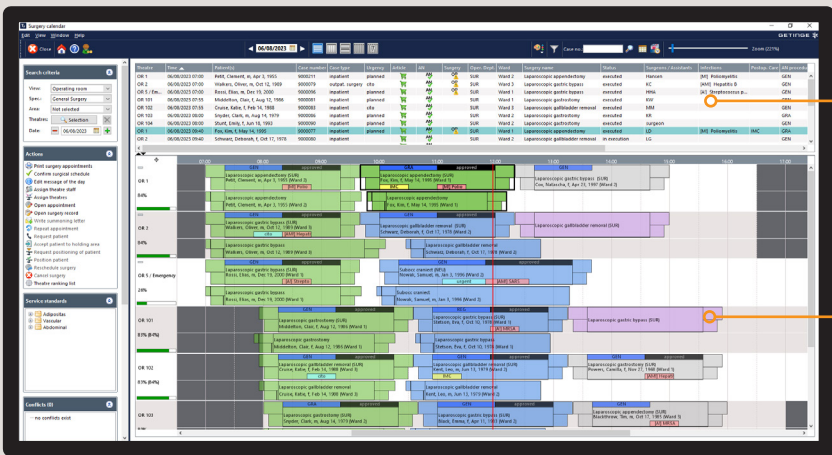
Surgery calendar

Edit View Window Help

Close

06/08/2023

Case no.

Zoom (221%)

GETINGE

Search criteria

View: Operating room

Spec.: General Surgery

Area: Not selected

Theatre: Selection

Date: 06/08/2023

Actions

Print surgery appointments
Confirm surgical schedule
Edit message of the day
Assign theatre staff
Assign theatres
Open appointment
Open surgery record
Write summarizing letter
Repeat appointment
Request patient
Accept patient in holding area
Request positioning of patient
Position patient
Reschedule surgery
Cancel surgery
Theatre ranking list

Service standards

Adipositas
Vascular
Abdominal

Conflicts (0)

no conflicts exist

| Theatre | Time | Patient(s) | Case number | Case type | Urgency | Article | Alt | Surgery | Oper. Dept. | Ward | Surgery | Status | Surgeons / Assistants | Infections | Postop. Care | Alt. procedure |
|---|---|---|---|---|---|---|---|---|---|---|---|---|---|---|---|---|
| OR 1 | 06/08/2023 07:00 | Petit, Clement, m, Apr 3, 1955 | 9000211 | inpatient | planned | | | | SUR | Ward 2 | Laparoscopic appendectomy | executed | Hansen | [MI] Poliomyelitis | | GEN |
| OR 2 | 06/08/2023 07:00 | Walkers, Oliver, m, Oct 12, 1969 | 9000079 | outpat. surgery | cito | | | | SUR | Ward 2 | Laparoscopic gastric bypass | executed | KC | [MI] Hepatitis B | | GEN |
| OR 3 | 06/08/2023 07:00 | Rossi, Elias, m, Dec 19, 2000 | 9000096 | inpatient | planned | | | | SUR | Ward 1 | Laparoscopic gastric bypass | executed | MHA | [dc] Streptococcus p... | | GEN |
| OR 5 / Em... | 06/08/2023 07:30 | Middelton, Clair, f, Aug 12, 1986 | 9000081 | inpatient | planned | | | | SUR | Ward 1 | Laparoscopic gastrectomy | executed | KW | | | GEN |
| OR 102 | 06/08/2023 07:55 | Cruise, Katie, f, Feb 14, 1988 | 9000083 | inpatient | cito | | | | SUR | Ward 2 | Laparoscopic gallbladder removal | executed | MM | | | GEN |
| OR 103 | 06/08/2023 08:00 | Snyder, Clark, m, Aug 14, 1979 | 9000086 | inpatient | planned | | | | SUR | Ward 2 | Laparoscopic gastric bypass | executed | KR | | | GEN |
| OR 104 | 06/08/2023 08:00 | Sturm, Emily, f, Jun 18, 1993 | 9000072 | inpatient | planned | | | | SUR | Ward 1 | Laparoscopic gastrectomy | executed | surgeon | | | GRA |
| OR 1 | 06/08/2023 09:40 | Fox, Kim, f, May 14, 1995 | 9000077 | inpatient | planned | | | | SUR | Ward 1 | Laparoscopic appendectomy | executed | LD | [MI] Poliomyelitis | IMC | GRA |
| OR 2 | 06/08/2023 09:40 | Schwarz, Deborah, f, Oct 17, 1978 | 9000080 | inpatient | planned | | | | SUR | Ward 1 | Laparoscopic gallbladder removal | in execution | LG | | | GEN |

07:00 08:00 09:00 10:00 11:00 12:00 13:00 14:00 15:00 16:00 17:00

OR 1
84%
Laparoscopic appendectomy (SUR) Petit, Clement, m, Apr 3, 1955 (Ward 2)
[MI] Polio
approved
Laparoscopic appendectomy (SUR) Fox, Kim, f, May 14, 1995 (Ward 1)
IMC
[MI] Polio
Laparoscopic appendectomy
Fox, Kim, f, May 14, 1995 (Ward 1)
Laparoscopic gastric bypass (SUR)
Cox, Natascha, f, Apr 21, 1997 (Ward 2)
GEN

OR 2
84%
Laparoscopic appendectomy
Walkers, Oliver, m, Oct 12, 1969 (Ward 2)
[MI] Hepatitis B
approved
Laparoscopic gallbladder removal (SUR)
Schwarz, Deborah, f, Oct 17, 1978 (Ward 1)
Laparoscopic gallbladder removal (SUR)
Laparoscopic gastric bypass
Walkers, Oliver, m, Oct 12, 1969 (Ward 2)
Laparoscopic gallbladder removal
Schwarz, Deborah, f, Oct 17, 1978 (Ward 1)

OR 5 / Emergency
28%
Laparoscopic gastric bypass
Rossi, Elias, m, Dec 19, 2000 (Ward 1)
[dc] Strepto
Subaxis drained (SUR)
Nowak, Samuel, m, Jan 1, 1996 (Ward 2)
urgent
[MI] CJD
Subaxis drained
Nowak, Samuel, m, Jan 1, 1996 (Ward 1)
Laparoscopic gastric bypass
Rossi, Elias, m, Dec 19, 2000 (Ward 1)

OR 101
93% (8-0%)
GEN approved
Laparoscopic gastrectomy (SUR)
Middelton, Clair, f, Aug 12, 1986 (Ward 1)
Laparoscopic gastrectomy
Middelton, Clair, f, Aug 12, 1986 (Ward 1)
GEN approved
Laparoscopic gastric bypass (SUR)
Stelson, Eva, f, Oct 10, 1976 (Ward 1)
[MI] MRSA
Laparoscopic gastric bypass
Stelson, Eva, f, Oct 10, 1976 (Ward 1)
Laparoscopic gastric bypass (SUR)

OR 102
93% (8-0%)
GEN approved
Laparoscopic gallbladder removal
Cruise, Katie, f, Feb 14, 1988 (Ward 2)
Laparoscopic gallbladder removal
Cruise, Katie, f, Feb 14, 1988 (Ward 2)
GEN approved
Laparoscopic gallbladder removal
Kent, Leo, m, Jun 13, 1979 (Ward 2)
Laparoscopic gallbladder removal
Kent, Leo, m, Jun 13, 1979 (Ward 2)
GEN
Laparoscopic gastrectomy (SUR)
Flowers, Camilla, f, Nov 17, 1988 (Ward 1)
[MI] Hepati

OR 103
GEN approved
Laparoscopic gastric bypass (SUR)
Snyder, Clark, m, Aug 14, 1979 (Ward 2)
GEN approved
Laparoscopic gastric bypass (SUR)
Black, Emma, f, Apr 11, 1978 (Ward 1)
GEN
Laparoscopic appendectomy (SUR)
Blackthorne, Tim, m, Oct 17, 1985 (Ward 1)
[MI] MRSA